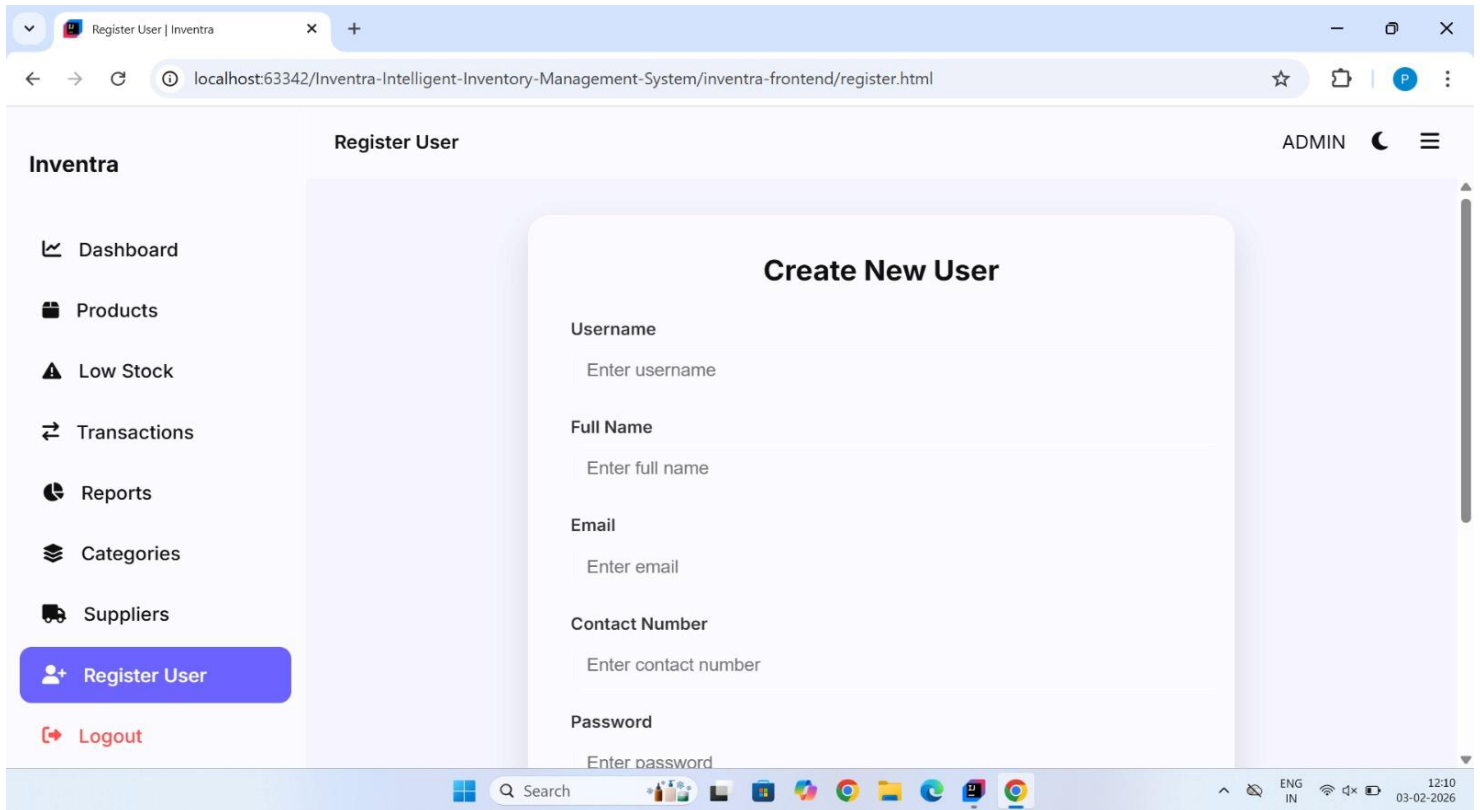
Register User | Inventra

localhost:63342/Inventra-Intelligent-Inventory-Management-System/inventra-frontend/register.html

P

Inventra

Register User

ADMIN

Dashboard

Products

Low Stock

Transactions

Reports

Categories

Suppliers

Register User

Logout

Create New User

Username

Enter username

Full Name

Enter full name

Email

Enter email

Contact Number

Enter contact number

Password

Enter password

Search

ENG IN

12:10
03-02-2026